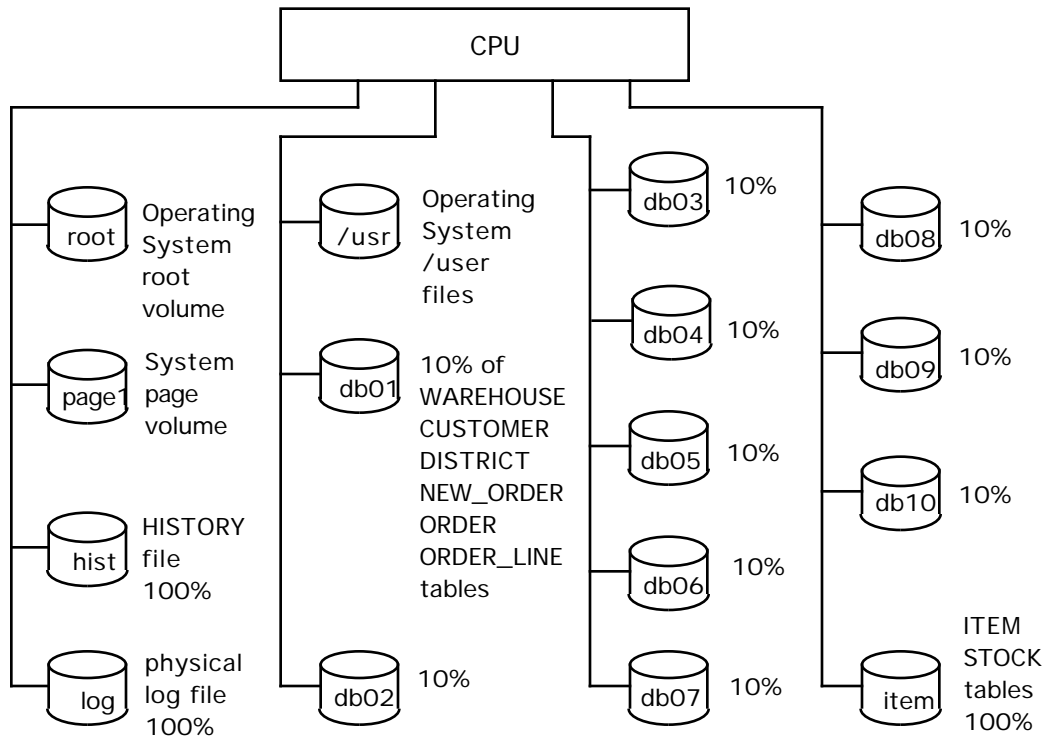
CPU

root
Operating System root volume

page1
System page volume

hist
HISTORY file 100%

log
physical log file 100%

/usr
Operating System /user files

db01
10% of WAREHOUSE CUSTOMER DISTRICT NEW_ORDER ORDER ORDER_LINE tables

db02
10%

db03
10%

db04
10%

db05
10%

db06
10%

db07
10%

db08
10%

db09
10%

db10
10%

item
ITEM STOCK tables 100%